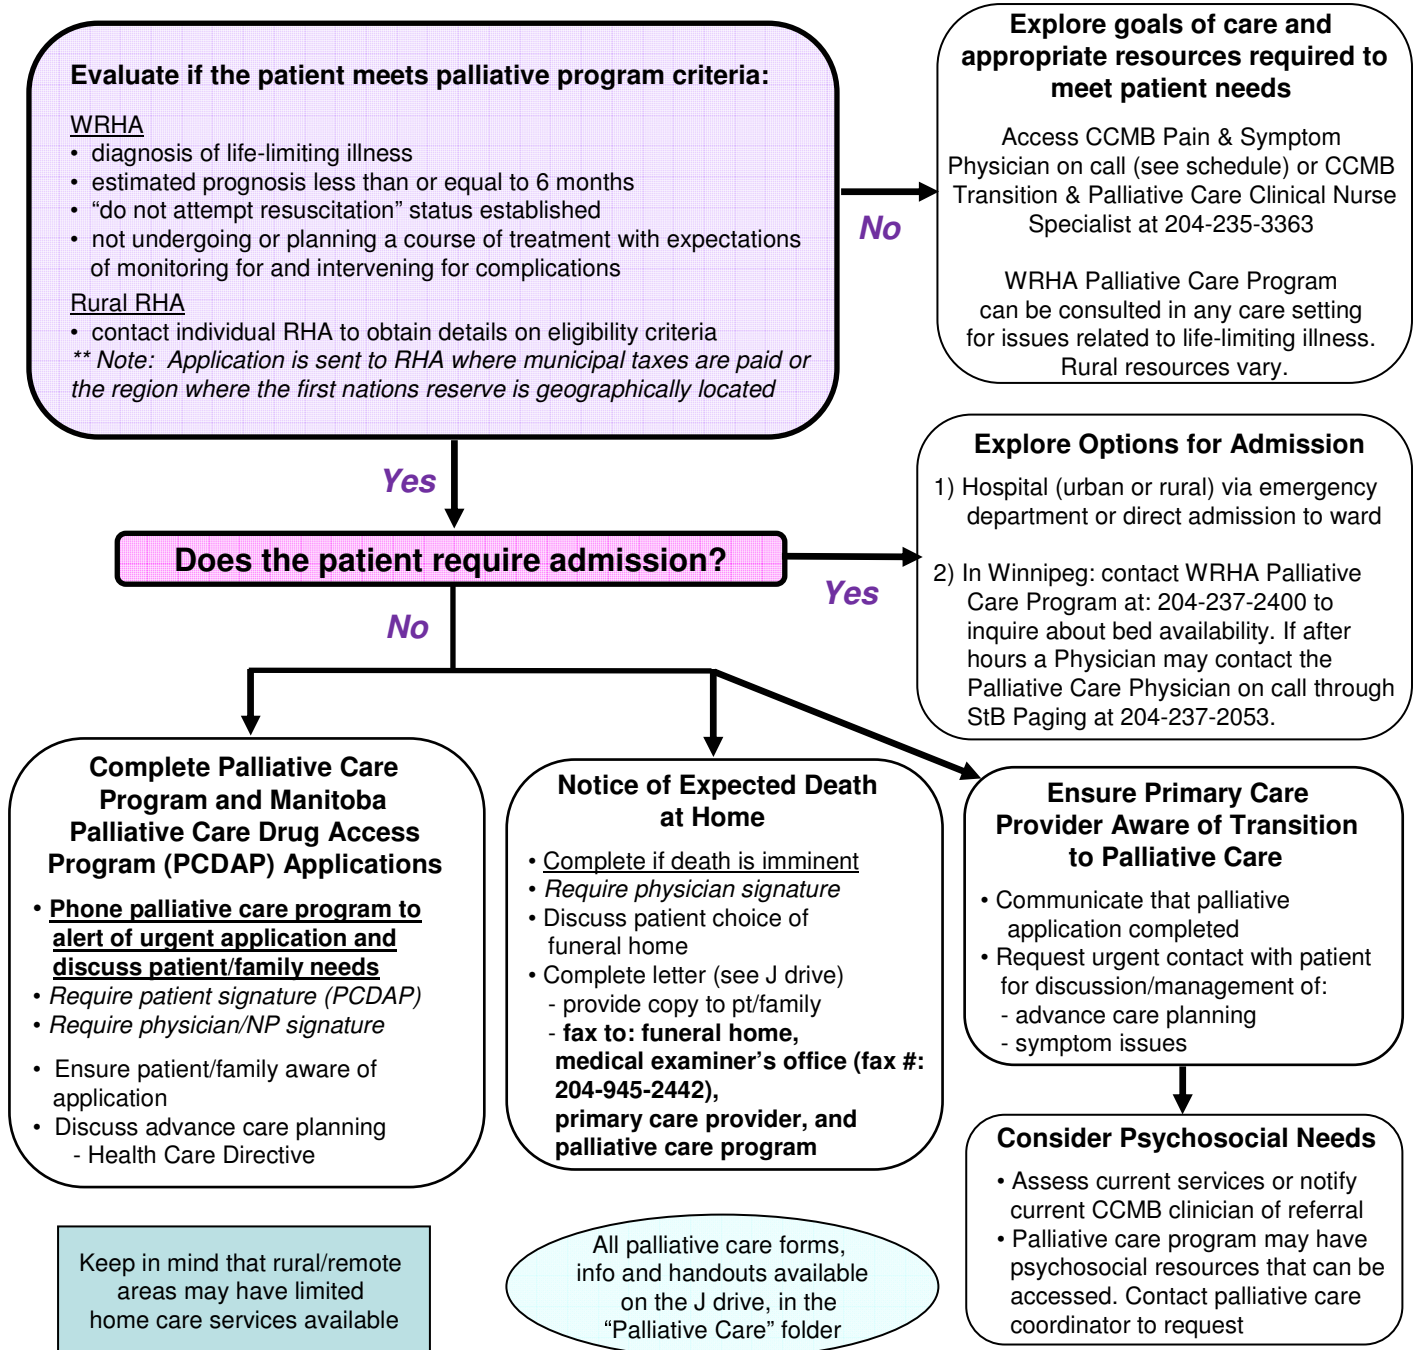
Evaluate if the patient meets palliative program criteria:

WRHA
• diagnosis of life-limiting illness
• estimated prognosis less than or equal to 6 months
• "do not attempt resuscitation" status established
• not undergoing or planning a course of treatment with expectations of monitoring for and intervening for complications

Rural RHA
• contact individual RHA to obtain details on eligibility criteria
** Note: Application is sent to RHA where municipal taxes are paid or the region where the first nations reserve is geographically located

No

Explore goals of care and appropriate resources required to meet patient needs

Access CCMB Pain & Symptom Physician on call (see schedule) or CCMB Transition & Palliative Care Clinical Nurse Specialist at 204-235-3363

WRHA Palliative Care Program can be consulted in any care setting for issues related to life-limiting illness. Rural resources vary.

Yes

Does the patient require admission?

Yes

Explore Options for Admission

1) Hospital (urban or rural) via emergency department or direct admission to ward

2) In Winnipeg: contact WRHA Palliative Care Program at: 204-237-2400 to inquire about bed availability. If after hours a Physician may contact the Palliative Care Physician on call through StB Paging at 204-237-2053.

No

Complete Palliative Care Program and Manitoba Palliative Care Drug Access Program (PCDAP) Applications

• Phone palliative care program to alert of urgent application and discuss patient/family needs
• Require patient signature (PCDAP)
• Require physician/NP signature
• Ensure patient/family aware of application
• Discuss advance care planning
- Health Care Directive

Notice of Expected Death at Home

• Complete if death is imminent
• Require physician signature
• Discuss patient choice of funeral home
• Complete letter (see J drive)
- provide copy to pt/family
- fax to: funeral home, medical examiner's office (fax #: 204-945-2442), primary care provider, and palliative care program

Ensure Primary Care Provider Aware of Transition to Palliative Care

• Communicate that palliative application completed
• Request urgent contact with patient for discussion/management of:
- advance care planning
- symptom issues

Consider Psychosocial Needs

• Assess current services or notify current CCMB clinician of referral
• Palliative care program may have psychosocial resources that can be accessed. Contact palliative care coordinator to request

Keep in mind that rural/remote areas may have limited home care services available

All palliative care forms, info and handouts available on the J drive, in the "Palliative Care" folder